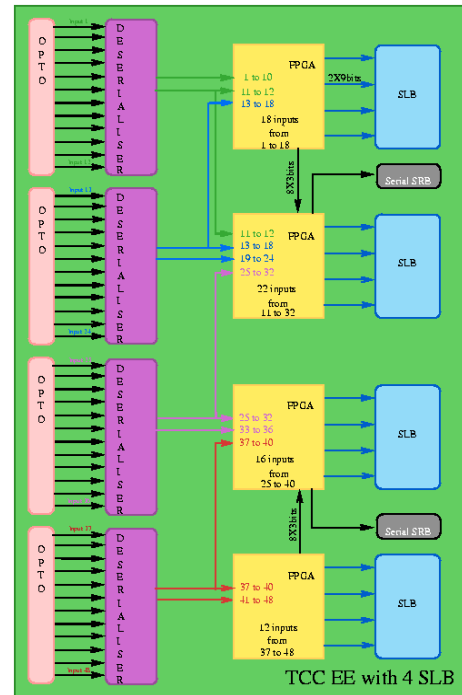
OPTO

Input 1

DESERIALISER

Input 12

FPGA

1 to 10

11 to 12

13 to 18

2X9bits

18 inputs from 1 to 18

SLB

8X3bits

Serial SRB

OPTO

Input 13

DESERIALISER

Input 24

FPGA

11 to 12

13 to 18

19 to 24

25 to 32

22 inputs from 11 to 32

SLB

OPTO

Input 25

DESERIALISER

Input 36

FPGA

25 to 32

33 to 36

37 to 40

16 inputs from 25 to 40

SLB

Serial SRB

8X3bits

OPTO

Input 37

DESERIALISER

Input 48

FPGA

37 to 40

41 to 48

12 inputs from 37 to 48

SLB

TCC EE with 4 SLB